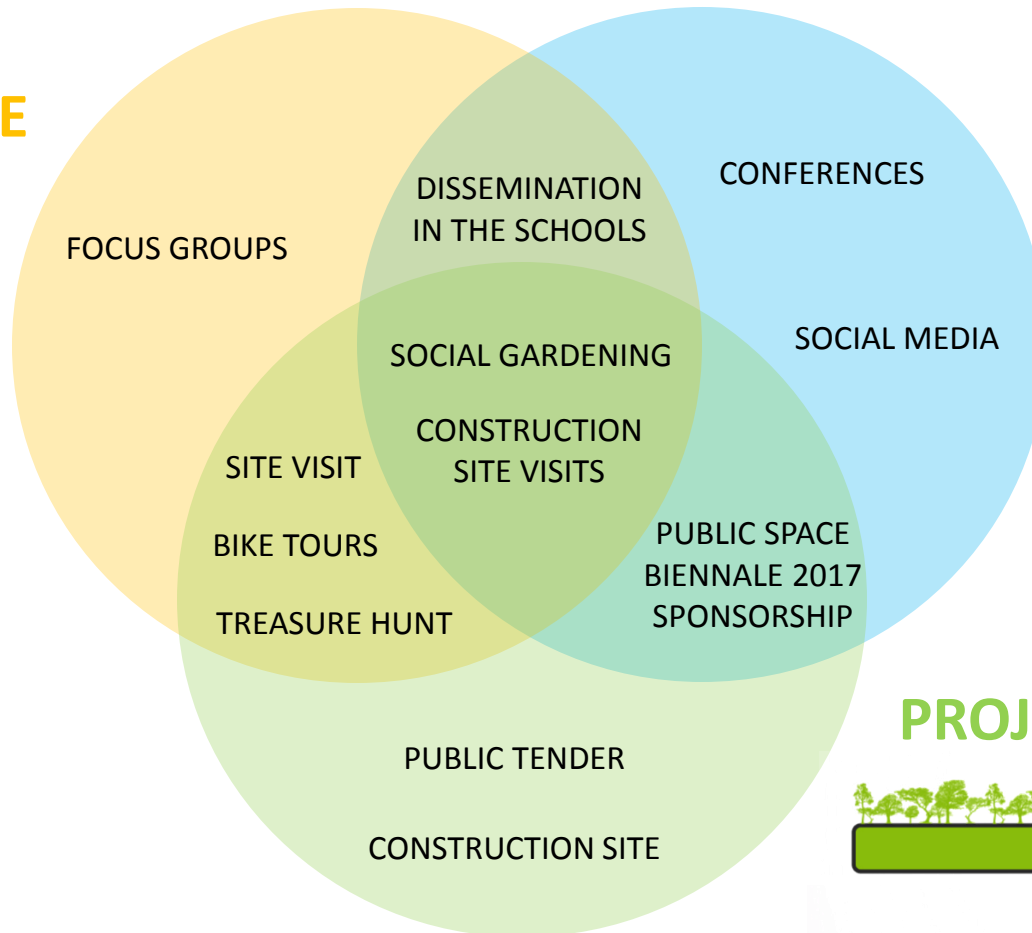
E

FOCUS GROUPS

DISSEMINATION IN THE SCHOOLS

CONFERENCES

SOCIAL MEDIA

SOCIAL GARDENING

CONSTRUCTION SITE VISITS

SITE VISIT

BIKE TOURS

TREASURE HUNT

PUBLIC SPACE BIENNALE 2017 SPONSORSHIP

PROJ

PUBLIC TENDER

CONSTRUCTION SITE